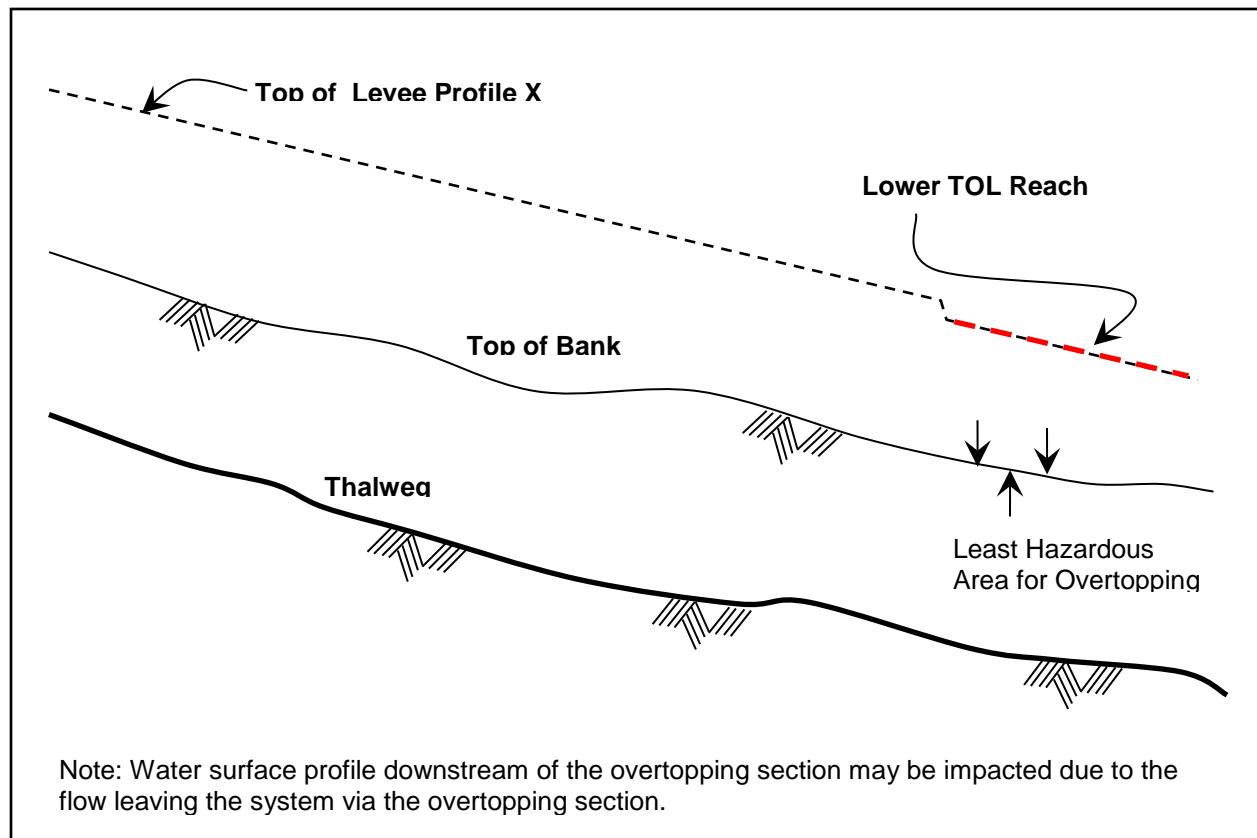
Top of Levee Profile X

Lower TOL Reach

Top of Bank

Thalweg

Least Hazardous Area for Overtopping

Note: Water surface profile downstream of the overtopping section may be impacted due to the flow leaving the system via the overtopping section.